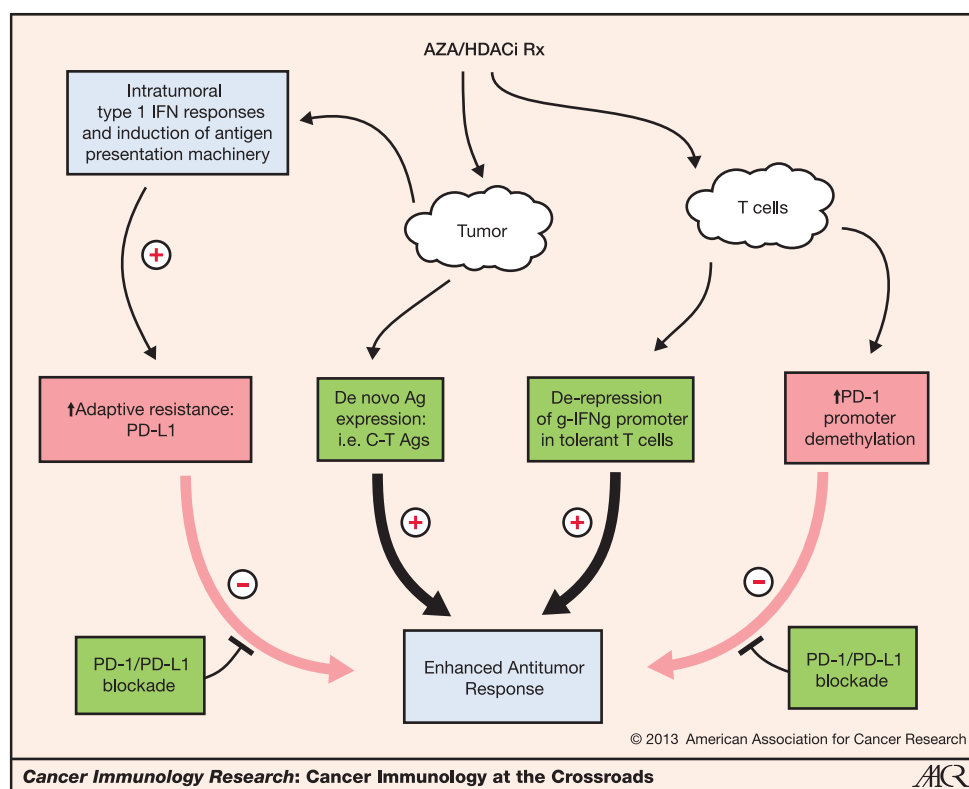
AZA/HDACi Rx

Intratumoral type 1 IFN responses and induction of antigen presentation machinery

Tumor

T cells

+

↑Adaptive resistance: PD-L1

De novo Ag expression: i.e. C-T Ags

De-repression of g-IFNg promoter in tolerant T cells

↑PD-1 promoter demethylation

+

+

−

−

PD-1/PD-L1 blockade

Enhanced Antitumor Response

PD-1/PD-L1 blockade

© 2013 American Association for Cancer Research

*Cancer Immunology Research*: Cancer Immunology at the Crossroads

AACR